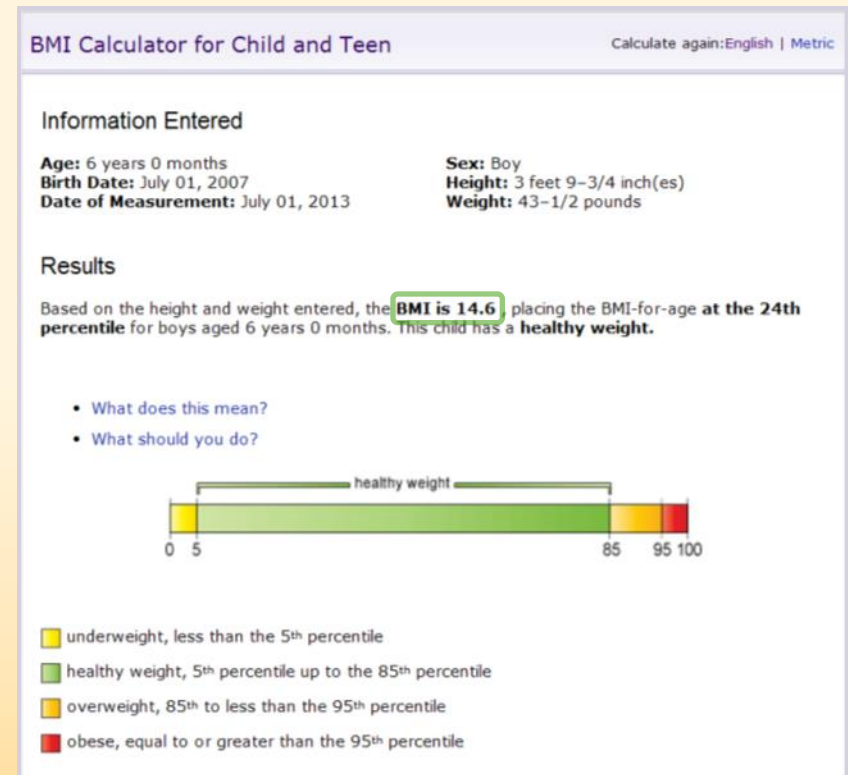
BMI Calculator for Child and Teen

Calculate again:English | Metric

Information Entered

**Age:** 6 years 0 months
**Birth Date:** July 01, 2007
**Date of Measurement:** July 01, 2013

**Sex:** Boy
**Height:** 3 feet 9-3/4 inch(es)
**Weight:** 43-1/2 pounds

Results

Based on the height and weight entered, the **BMI is 14.6**, placing the BMI-for-age **at the 24th percentile** for boys aged 6 years 0 months. This child has a **healthy weight.**

- What does this mean?
- What should you do?

healthy weight

0 5 85 95 100

underweight, less than the $5^{th}$ percentile

healthy weight, $5^{th}$ percentile up to the $85^{th}$ percentile

overweight, $85^{th}$ to less than the $95^{th}$ percentile

obese, equal to or greater than the $95^{th}$ percentile